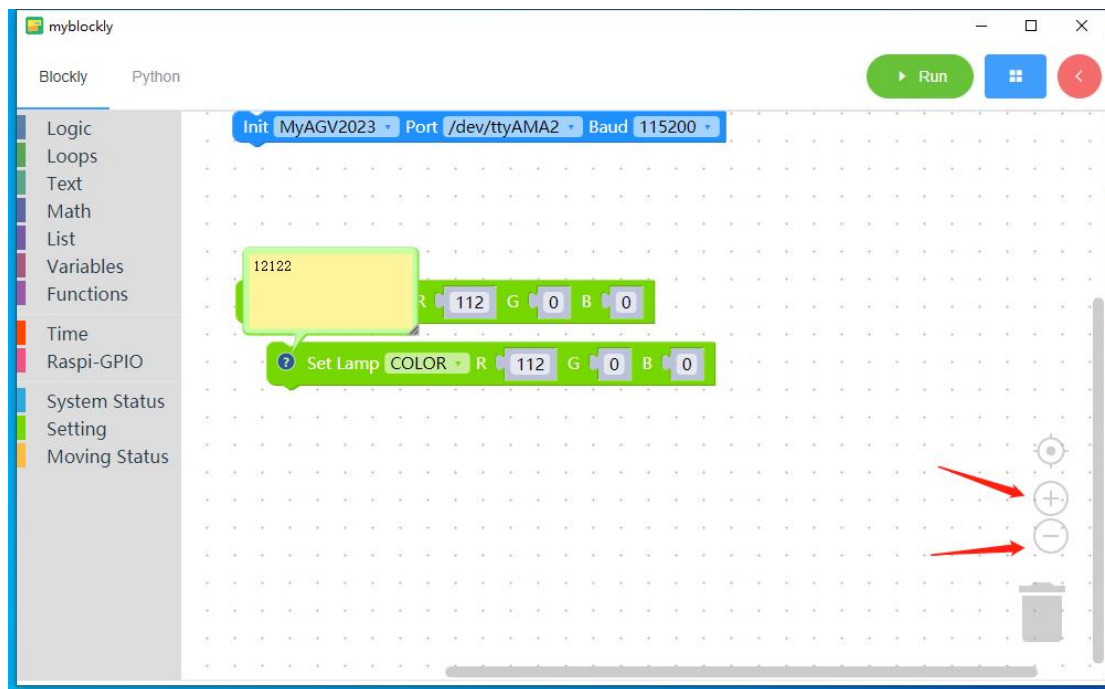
myblockly

Blockly Python

Run

Logic
Loops
Text
Math
List
Variables
Functions
Time
Raspi-GPIO
System Status
Setting
Moving Status

Init MyAGV2023 Port /dev/ttyAMA2 Baud 115200

12122

R 112 G 0 B 0

? Set Lamp COLOR R 112 G 0 B 0